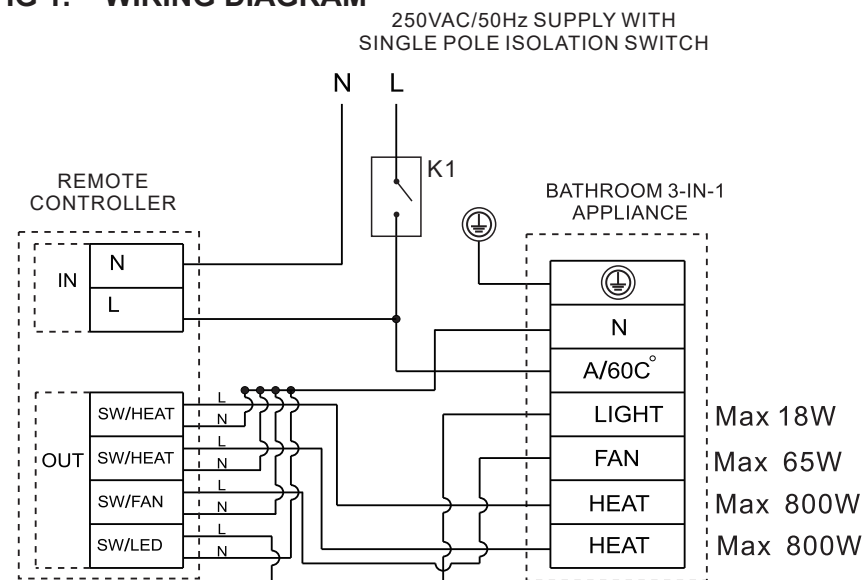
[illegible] WIRING DIAGRAM

250VAC/50Hz SUPPLY WITH SINGLE POLE ISOLATION SWITCH

N L

K1

REMOTE CONTROLLER

BATHROOM 3-IN-1 APPLIANCE

IN N L

OUT SW/HEAT SW/HEAT SW/FAN SW/LED

L N L N L N L N

N

A/60C°

LIGHT Max 18W

FAN Max 65W

HEAT Max 800W

HEAT Max 800W